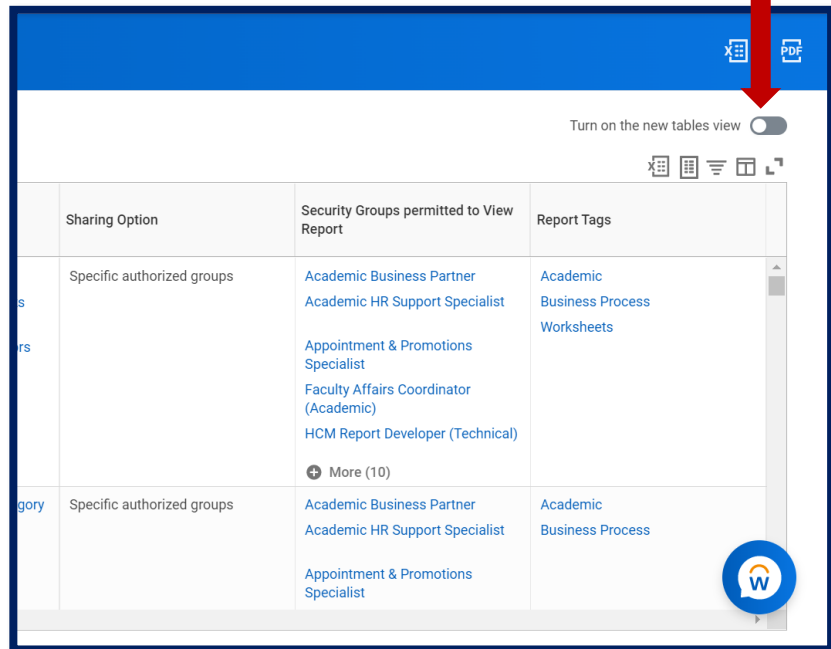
PDF

Turn on the new tables view

| | Sharing Option | Security Groups permitted to View Report | Report Tags |
|---|---|---|---|
| s rs | Specific authorized groups | Academic Business Partner<br>Academic HR Support Specialist<br>Appointment & Promotions Specialist<br>Faculty Affairs Coordinator (Academic)<br>HCM Report Developer (Technical)<br>More (10) | Academic<br>Business Process<br>Worksheets |
| gory | Specific authorized groups | Academic Business Partner<br>Academic HR Support Specialist<br>Appointment & Promotions Specialist | Academic<br>Business Process |